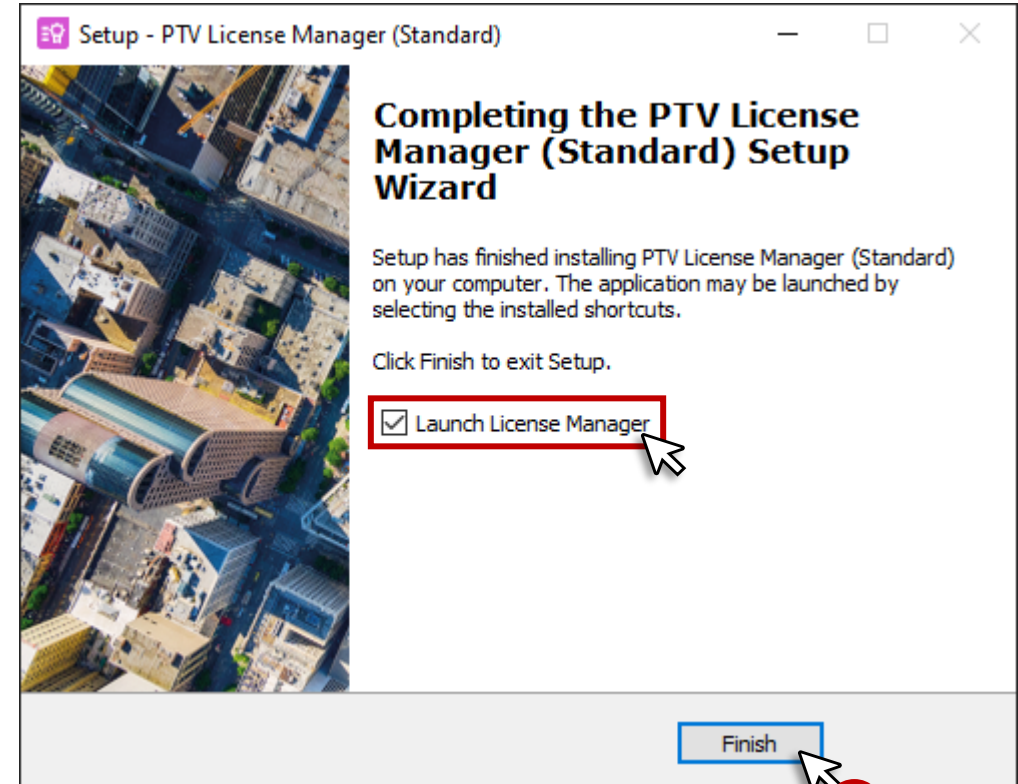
Setup - PTV License Manager (Standard)

Completing the PTV License Manager (Standard) Setup Wizard

Setup has finished installing PTV License Manager (Standard) on your computer. The application may be launched by selecting the installed shortcuts.

Click Finish to exit Setup.

☑ Launch License Manager

Finish